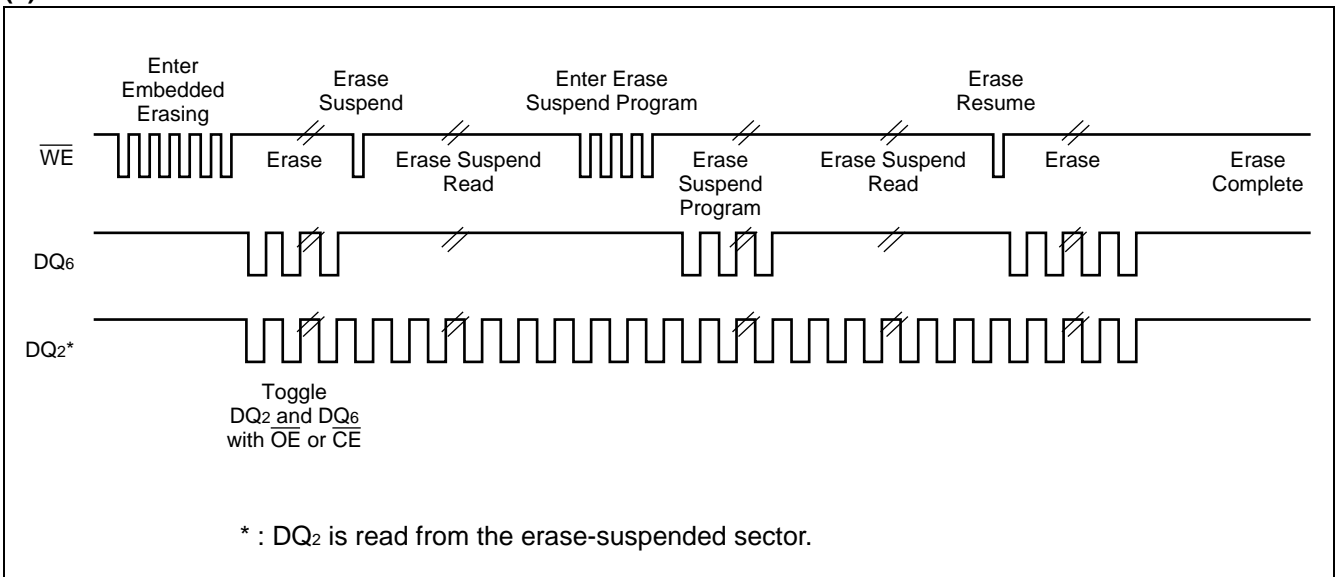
Enter Embedded Erasing

Erase Suspend

Enter Erase Suspend Program

Erase Resume

$\overline{WE}$

Erase

Erase Suspend Read

Erase Suspend Program

Erase Suspend Read

Erase

Erase Complete

$DQ_6$

$DQ_2$*

Toggle $DQ_2$ and $DQ_6$ with $\overline{OE}$ or $\overline{CE}$

* : $DQ_2$ is read from the erase-suspended sector.